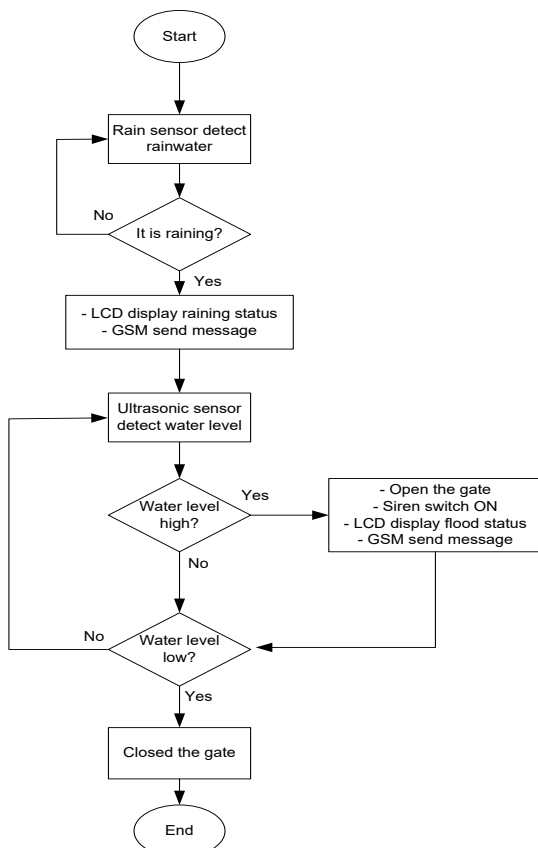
Start

Rain sensor detect rainwater

No

It is raining?

Yes

- LCD display raining status
- GSM send message

Ultrasonic sensor detect water level

Water level high?

Yes

- Open the gate
- Siren switch ON
- LCD display flood status
- GSM send message

No

No

Water level low?

Yes

Closed the gate

End